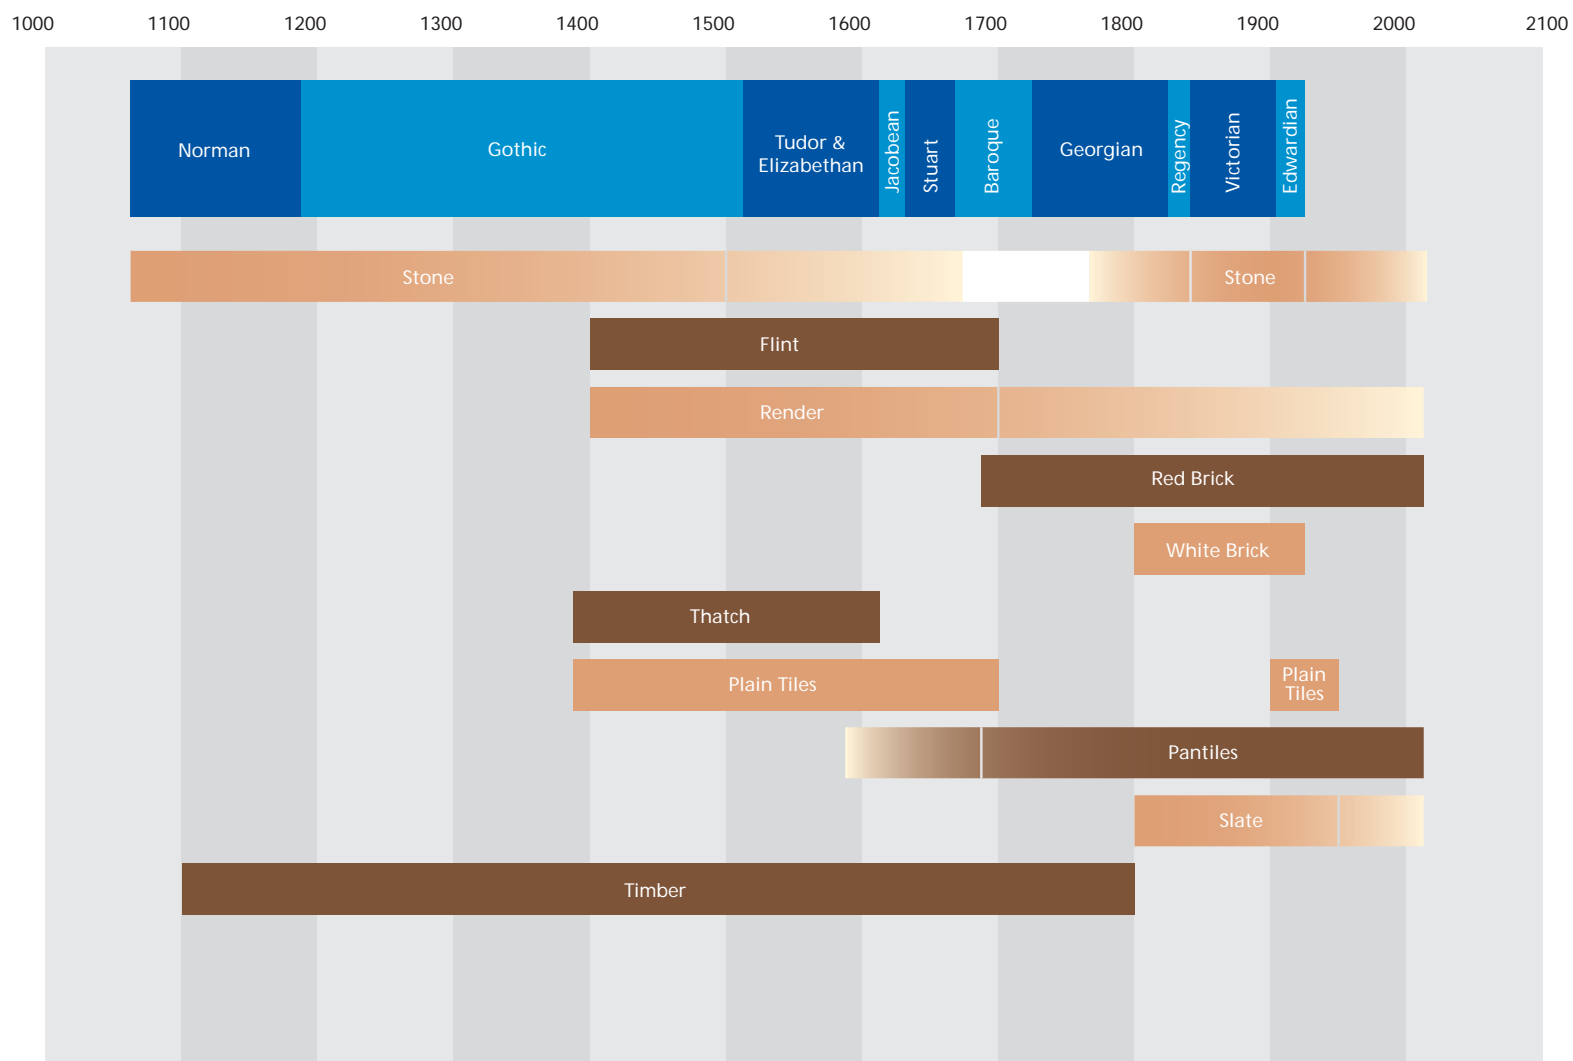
1000 1100 1200 1300 1400 1500 1600 1700 1800 1900 2000 2100

Norman

Gothic

Tudor & Elizabethan

Jacobean

Stuart

Baroque

Georgian

Regency

Victorian

Edwardian

Stone

Stone

Flint

Render

Red Brick

White Brick

Thatch

Plain Tiles

Plain Tiles

Pantiles

Slate

Timber